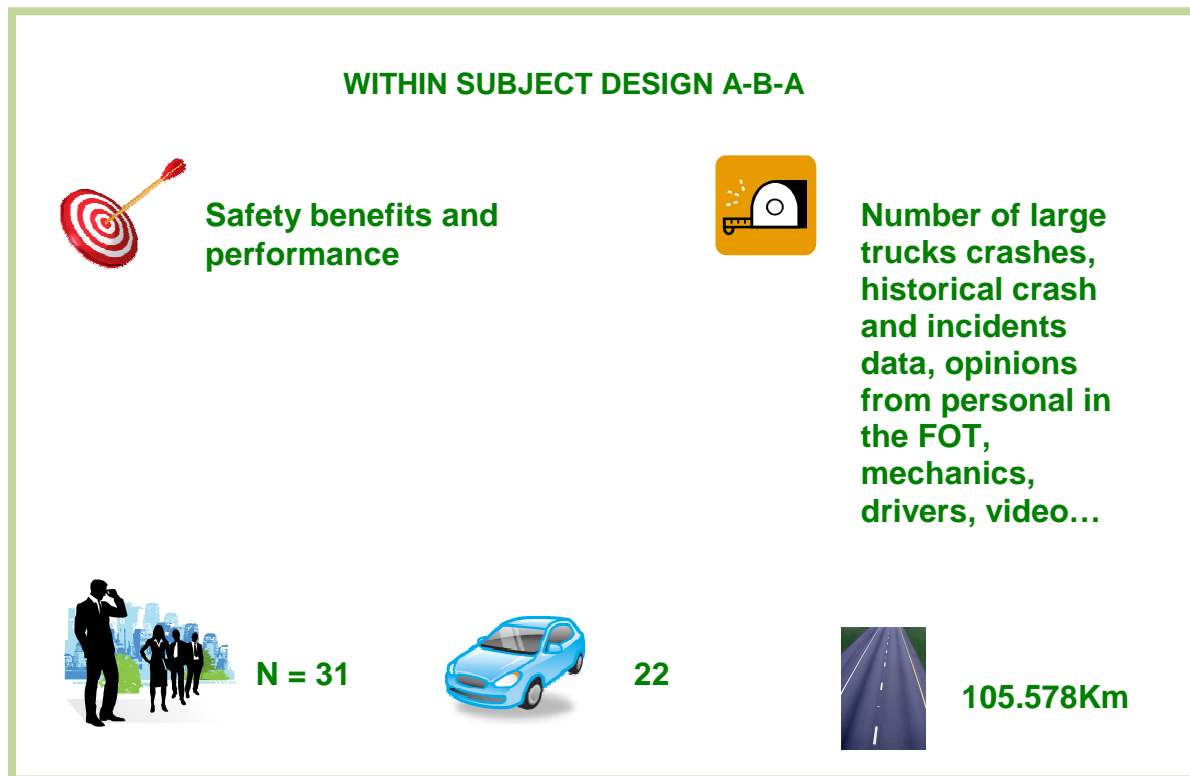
WITHIN SUBJECT DESIGN A-B-A

Safety benefits and performance

Number of large trucks crashes, historical crash and incidents data, opinions from personal in the FOT, mechanics, drivers, video…

N = 31

22

105.578Km